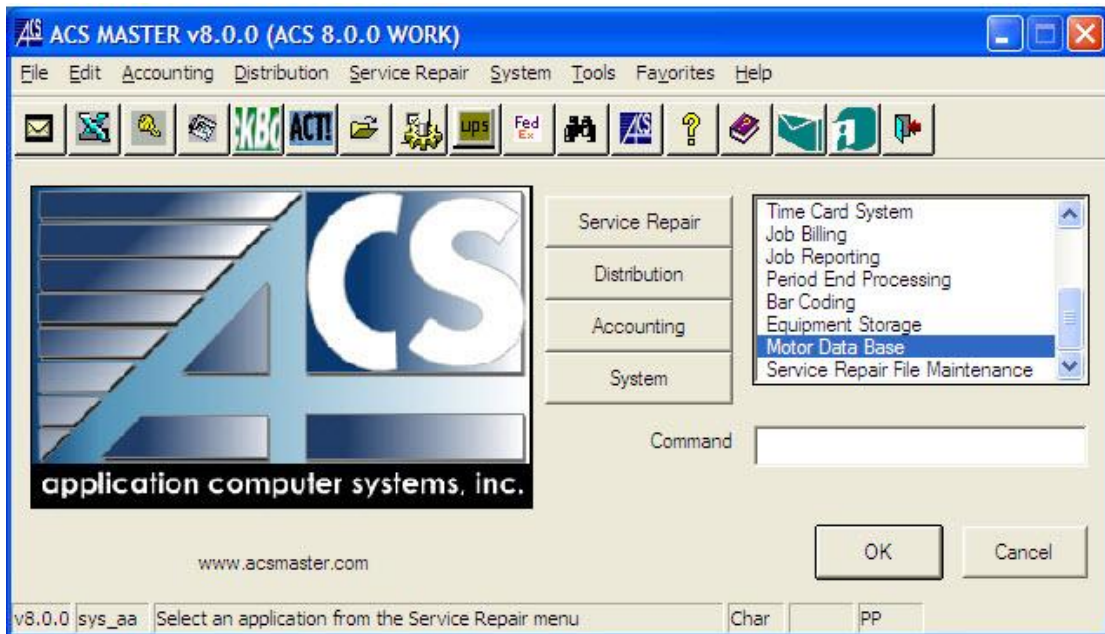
ACS MASTER v8.0.0 (ACS 8.0.0 WORK)

File Edit Accounting Distribution Service Repair System Tools Favorites Help

KBd ACT! ups Fed Ex

ACS

application computer systems, inc.

www.acsmaster.com

Service Repair

Distribution

Accounting

System

Time Card System
Job Billing
Job Reporting
Period End Processing
Bar Coding
Equipment Storage
Motor Data Base
Service Repair File Maintenance

Command

OK

Cancel

v8.0.0 | sys_aa | Select an application from the Service Repair menu | Char | | PP